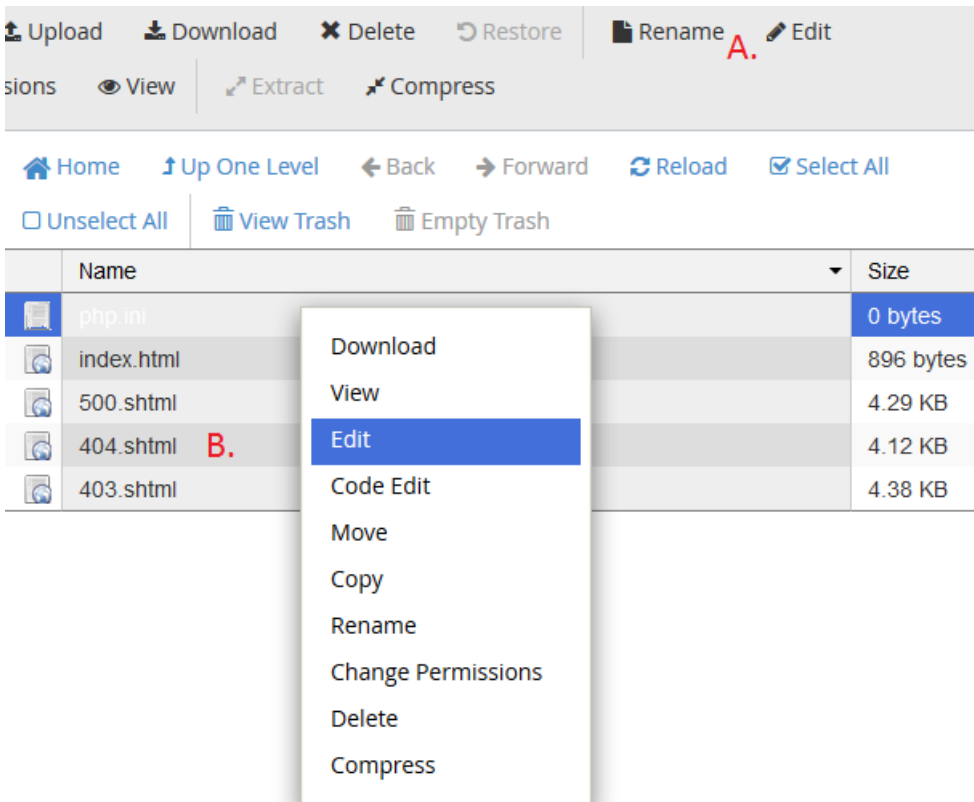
Upload Download Delete Restore Rename A. Edit

sions View Extract Compress

Home Up One Level Back Forward Reload Select All

Unselect All View Trash Empty Trash

| | Name | Size |
|---|---|---|
| | php.ini | 0 bytes |
| | index.html | 896 bytes |
| | 500.shtml | 4.29 KB |
| | 404.shtml B. | 4.12 KB |
| | 403.shtml | 4.38 KB |

Download
View
Edit
Code Edit
Move
Copy
Rename
Change Permissions
Delete
Compress